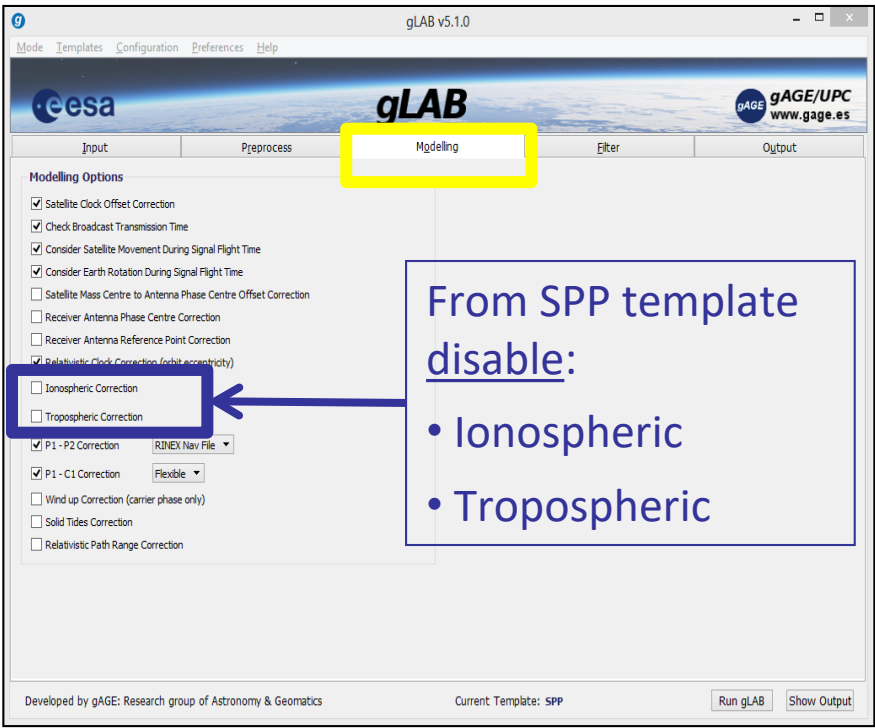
gLAB v5.1.0

Mode Templates Configuration Preferences Help

esa

gLAB

gAGE gAGE/UPC www.gage.es

Input | Preprocess | Modelling | Filter | Output

Modelling Options

☑ Satellite Clock Offset Correction
☑ Check Broadcast Transmission Time
☑ Consider Satellite Movement During Signal Flight Time
☑ Consider Earth Rotation During Signal Flight Time
☐ Satellite Mass Centre to Antenna Phase Centre Offset Correction
☐ Receiver Antenna Phase Centre Correction
☐ Receiver Antenna Reference Point Correction
☑ Relativistic Clock Correction (orbit eccentricity)
☐ Ionospheric Correction
☐ Tropospheric Correction
☑ P1 - P2 Correction RINEX Nav File
☑ P1 - C1 Correction Flexible
☐ Wind up Correction (carrier phase only)
☐ Solid Tides Correction
☐ Relativistic Path Range Correction

From SPP template disable:

• Ionospheric

• Tropospheric

Developed by gAGE: Research group of Astronomy & Geomatics

Current Template: SPP

Run gLAB

Show Output